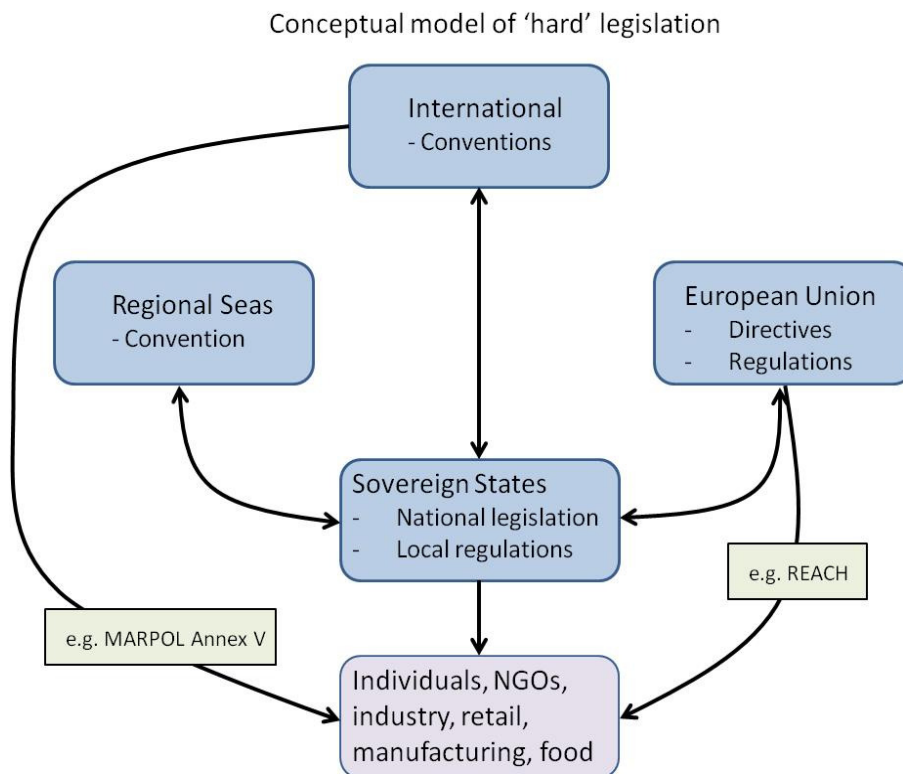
Conceptual model of 'hard' legislation

International
- Conventions

Regional Seas
- Convention

European Union
- Directives
- Regulations

Sovereign States
- National legislation
- Local regulations

e.g. REACH

e.g. MARPOL Annex V

Individuals, NGOs, industry, retail, manufacturing, food